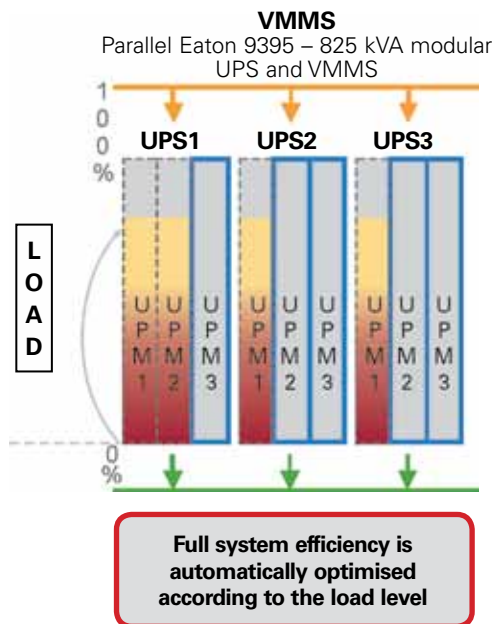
VMMS
Parallel Eaton 9395 – 825 kVA modular UPS and VMMS

100%

UPS1 UPS2 UPS3

LOAD

UPM1 UPM2 UPM3 UPM1 UPM2 UPM3 UPM1 UPM2 UPM3

0%

Full system efficiency is automatically optimised according to the load level